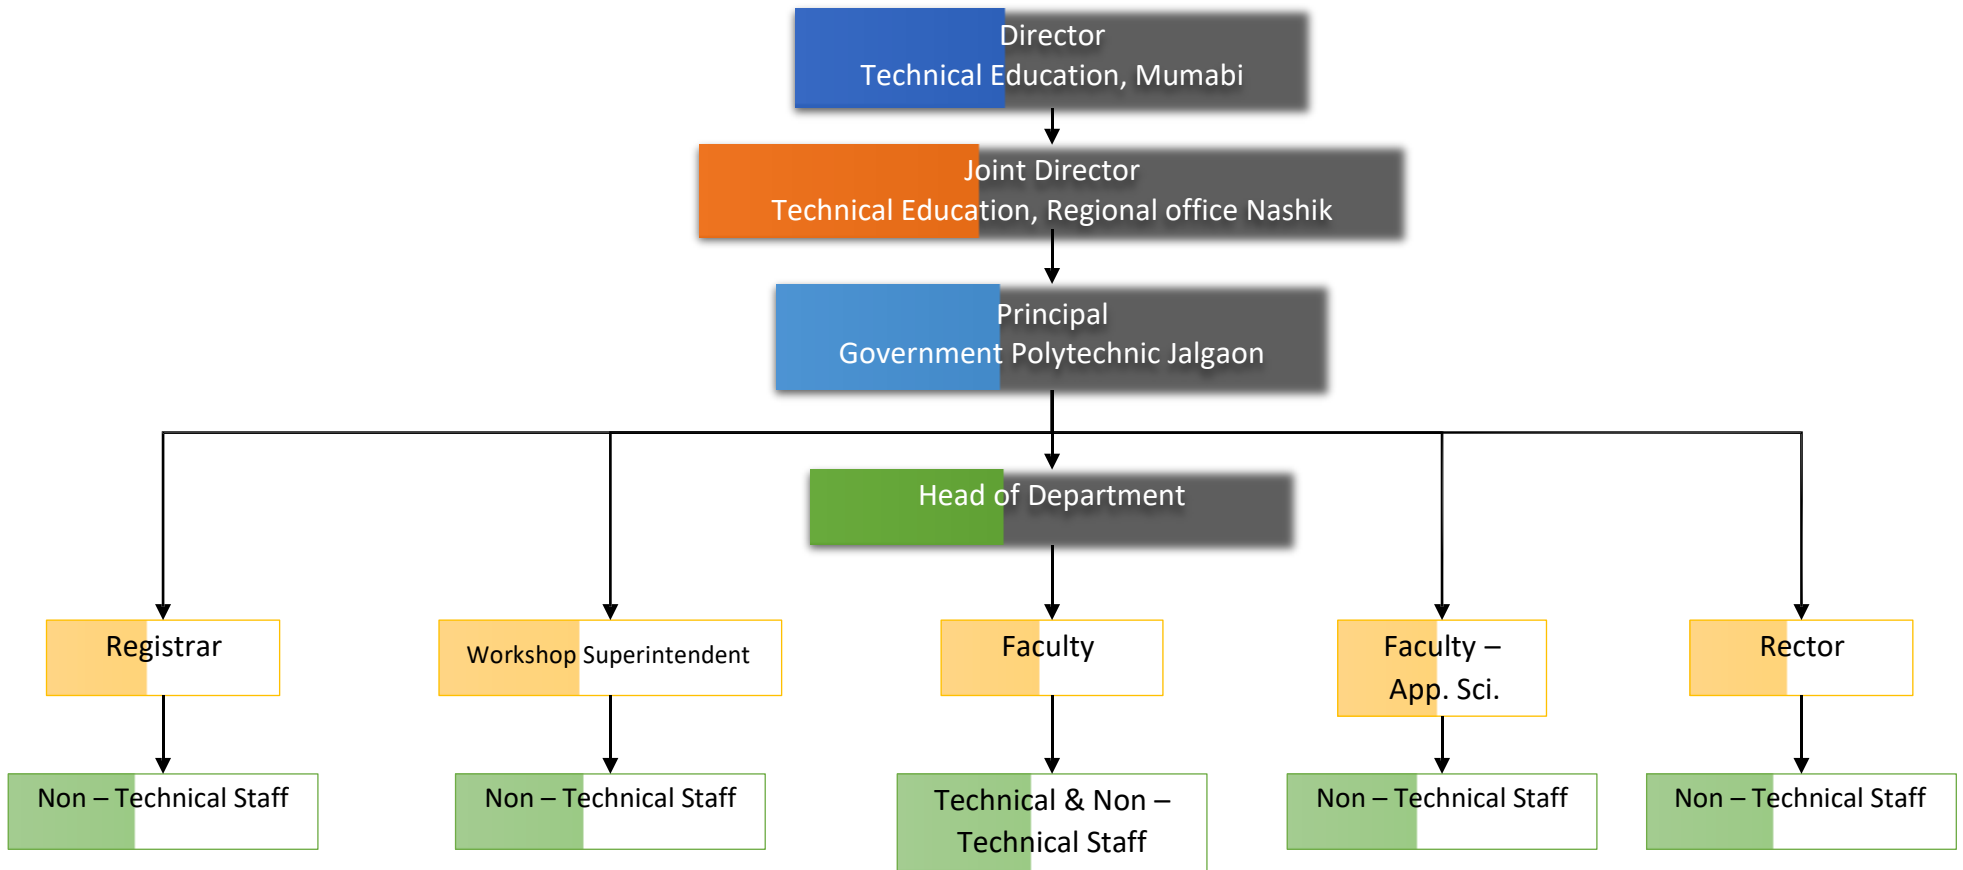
Director
Technical Education, Mumabi

Joint Director
Technical Education, Regional office Nashik

Principal
Government Polytechnic Jalgaon

Head of Department

Registrar

Workshop Superintendent

Faculty

Faculty – App. Sci.

Rector

Non – Technical Staff

Non – Technical Staff

Technical & Non – Technical Staff

Non – Technical Staff

Non – Technical Staff